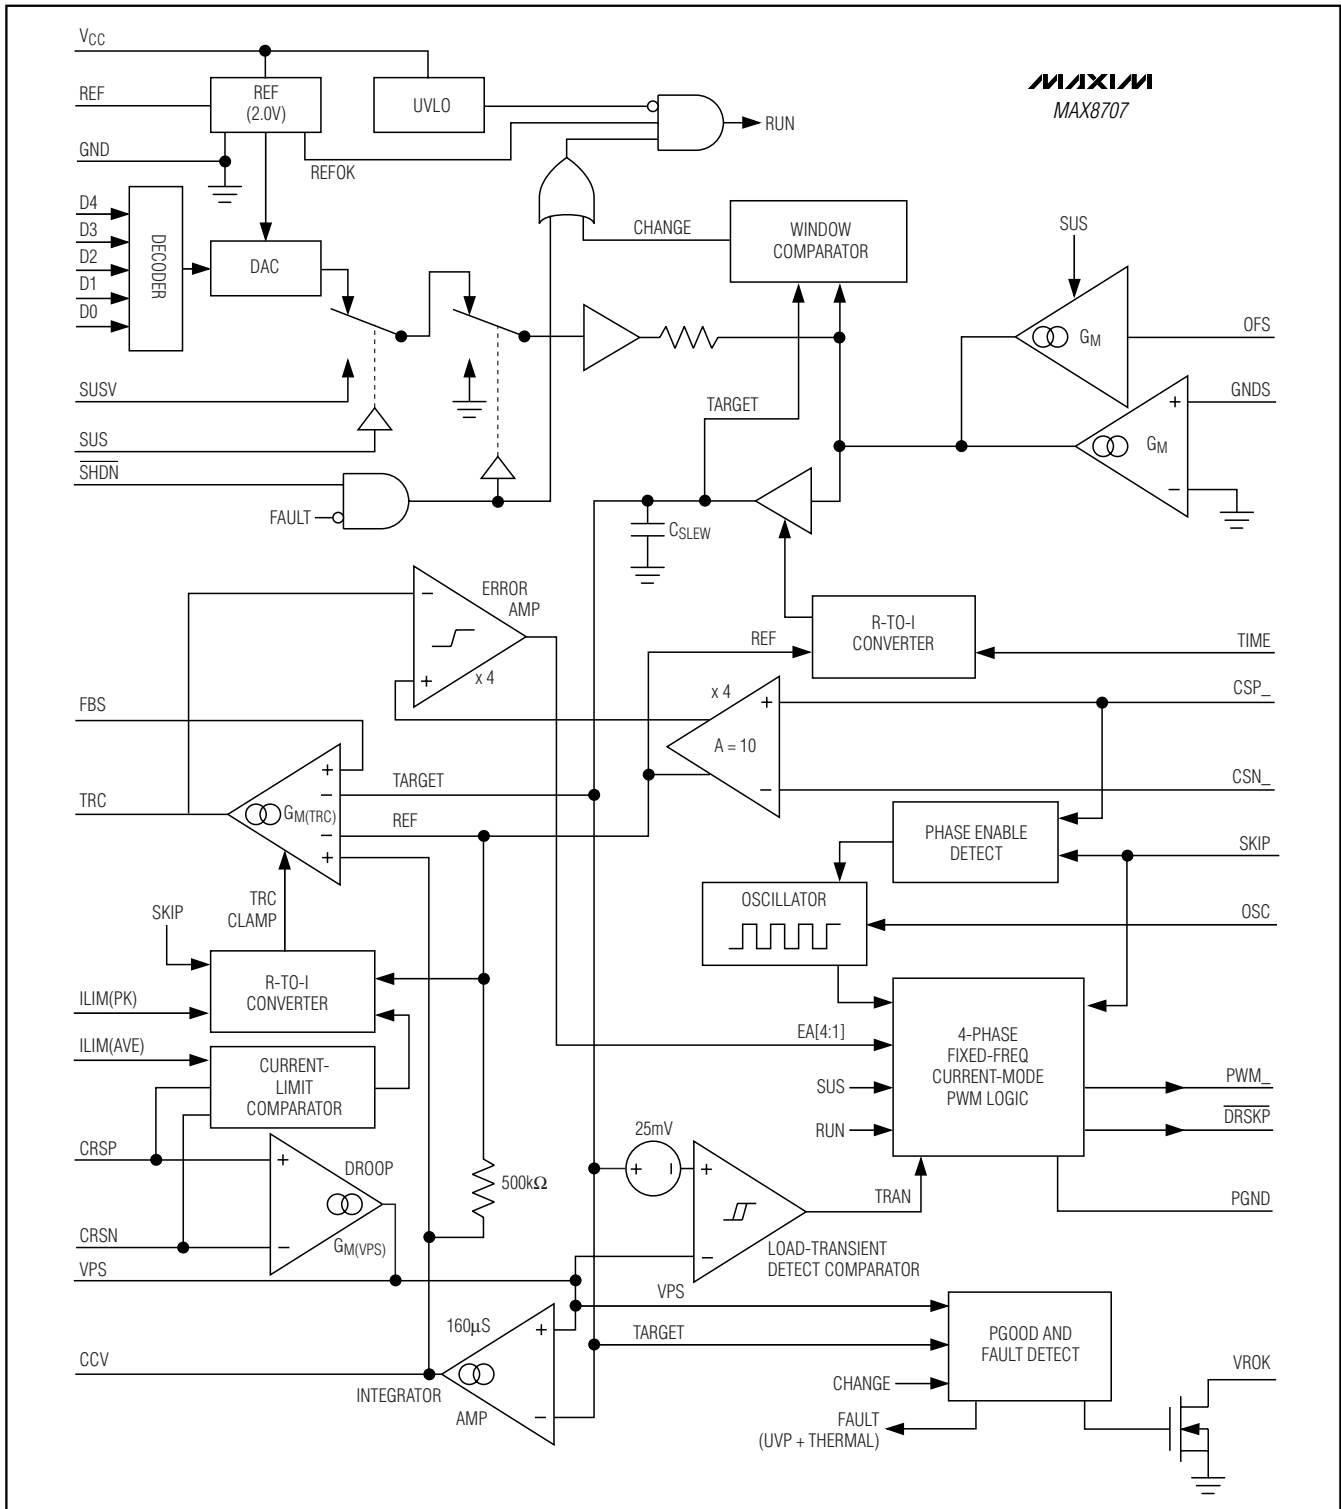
MAXIM
MAX8707

$V_{CC}$
REF
GND
REF (2.0V)
UVLO
RUN
REFOK
D4
D3
D2
D1
D0
DECODER
DAC
CHANGE
WINDOW COMPARATOR
SUS
OFS
$G_M$
GNDS
+
$G_M$
−
SUSV
SUS
$\overline{SHDN}$
FAULT
TARGET
$C_{SLEW}$
ERROR AMP
−
+
x 4
R-TO-I CONVERTER
REF
TIME
x 4
+
CSP_
FBS
A = 10
+
−
TARGET
−
CSN_
TRC
$G_{M(TRC)}$
REF
−
+
PHASE ENABLE DETECT
SKIP
TRC CLAMP
SKIP
OSCILLATOR
OSC
R-TO-I CONVERTER
ILIM(PK)
ILIM(AVE)
CURRENT-LIMIT COMPARATOR
EA[4:1]
4-PHASE FIXED-FREQ CURRENT-MODE PWM LOGIC
SUS
RUN
PWM_
$\overline{DRSKP}$
25mV
CRSP
+
DROOP
500kΩ
+
TRAN
PGND
CRSN
−
$G_{M(VPS)}$
−
LOAD-TRANSIENT DETECT COMPARATOR
VPS
VPS
160µS
+
TARGET
PGOOD AND FAULT DETECT
VROK
CCV
INTEGRATOR
AMP
−
CHANGE
FAULT (UVP + THERMAL)